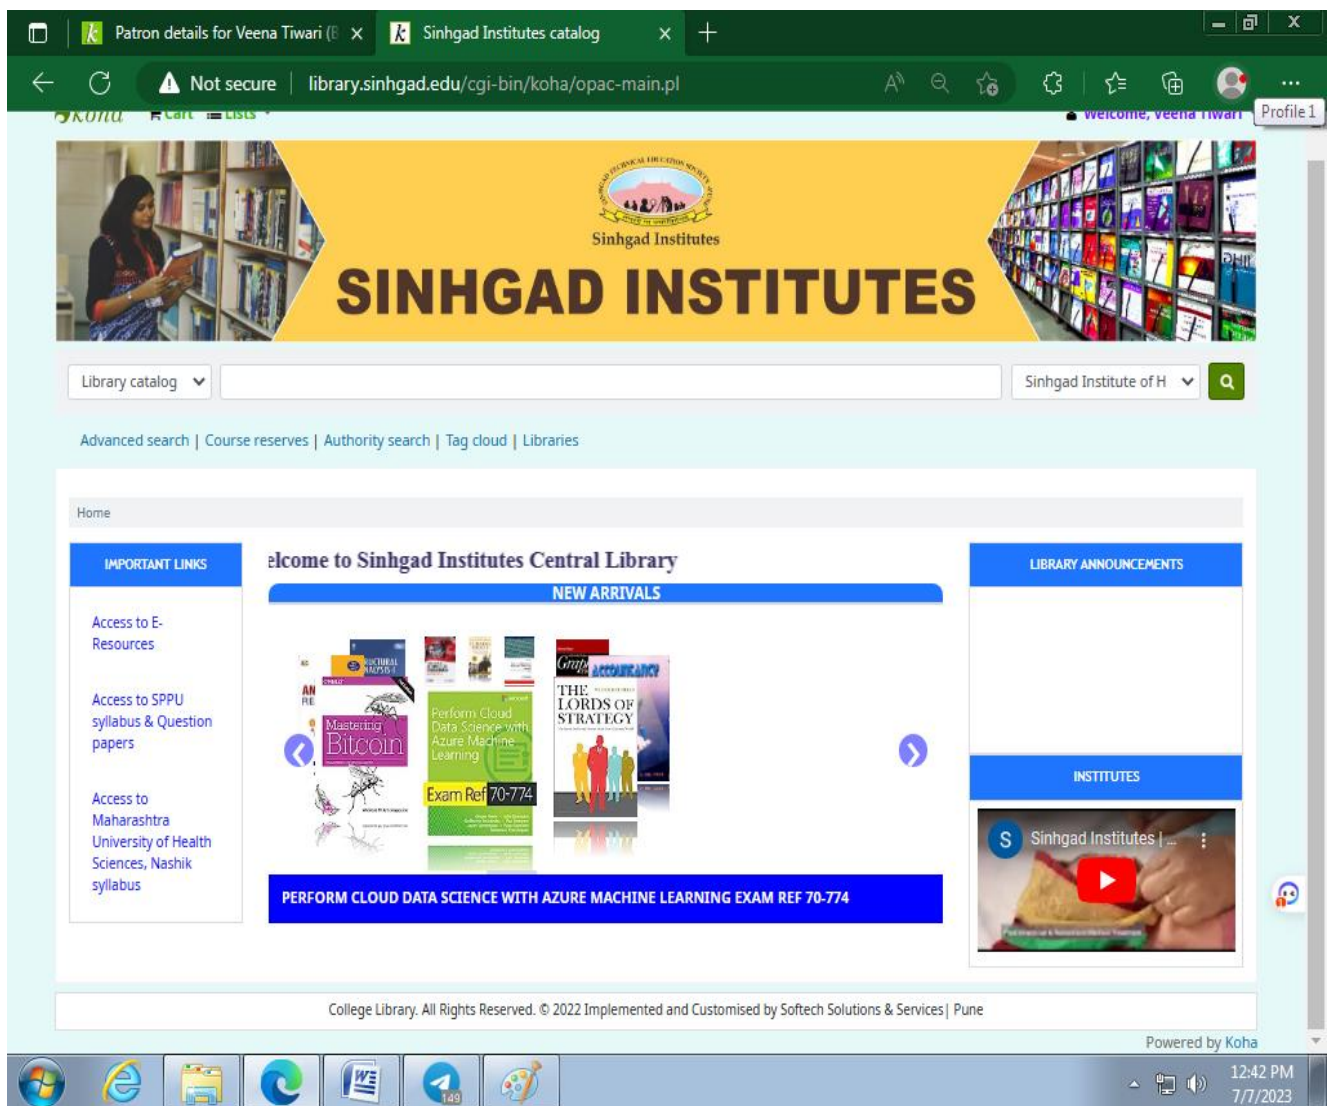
Patron details for Veena Tiwari (B ×
Sinhgad Institutes catalog ×
Not secure | library.sinhgad.edu/cgi-bin/koha/opac-main.pl
Profile 1
Koha Cart Lists
Welcome, Veena Tiwari

Sinhgad Institutes
SINHGAD INSTITUTES

Library catalog
Sinhgad Institute of H

Advanced search | Course reserves | Authority search | Tag cloud | Libraries

Home

IMPORTANT LINKS
Access to E-Resources
Access to SPPU syllabus & Question papers
Access to Maharashtra University of Health Sciences, Nashik syllabus

elcome to Sinhgad Institutes Central Library
NEW ARRIVALS
Mastering Bitcoin
Perform Cloud Data Science with Azure Machine Learning
Exam Ref 70-774
THE LORDS OF STRATEGY
ACCOUNTANCY
PERFORM CLOUD DATA SCIENCE WITH AZURE MACHINE LEARNING EXAM REF 70-774

LIBRARY ANNOUNCEMENTS
INSTITUTES
Sinhgad Institutes | ...

College Library. All Rights Reserved. © 2022 Implemented and Customised by Softech Solutions & Services| Pune
Powered by Koha

149
12:42 PM
7/7/2023